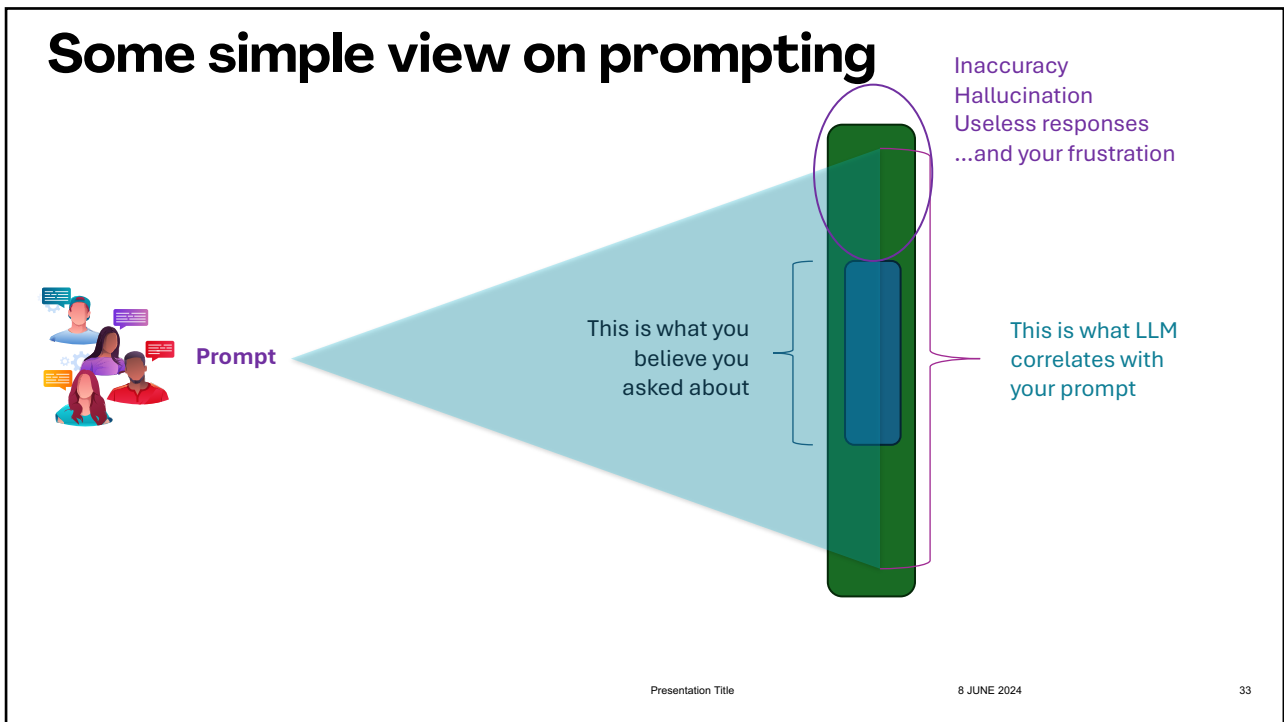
Some simple view on prompting

Inaccuracy
Hallucination
Useless responses
...and your frustration

Prompt

This is what you believe you asked about

This is what LLM correlates with your prompt

Presentation Title

8 JUNE 2024

33